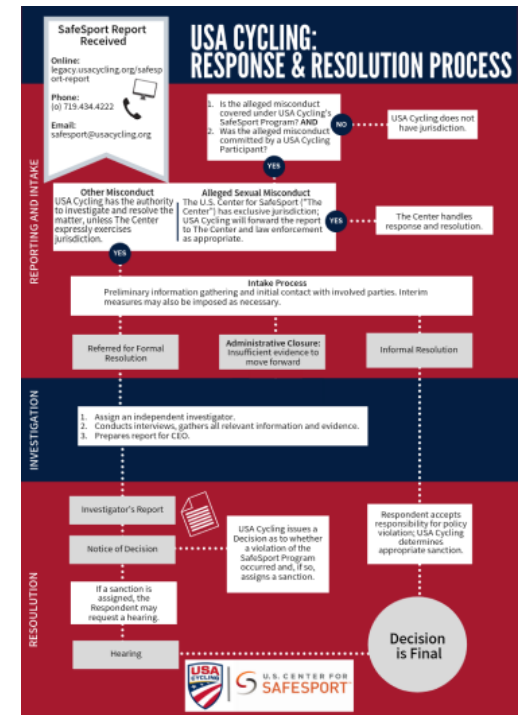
USA CYCLING: RESPONSE & RESOLUTION PROCESS

SafeSport Report Received

Online: legacy.usacycling.org/safesport-report

Phone: (o) 719.434.4222

Email: safesport@usacycling.org

REPORTING AND INTAKE

1. Is the alleged misconduct covered under USA Cycling's SafeSport Program? AND
2. Was the alleged misconduct committed by a USA Cycling Participant?

NO

USA Cycling does not have jurisdiction.

YES

Other Misconduct
USA Cycling has the authority to investigate and resolve the matter, unless The Center expressly exercises jurisdiction.

Alleged Sexual Misconduct
The U.S. Center for SafeSport ("The Center") has exclusive jurisdiction; USA Cycling will forward the report to The Center and law enforcement as appropriate.

YES

The Center handles response and resolution.

YES

Intake Process
Preliminary information gathering and initial contact with involved parties. Interim measures may also be imposed as necessary.

Referred for Formal Resolution

Administrative Closure: Insufficient evidence to move forward

Informal Resolution

INVESTIGATION

1. Assign an independent investigator.
2. Conducts interviews, gathers all relevant information and evidence.
3. Prepares report for CEO.

RESOULTION

Investigator's Report

Notice of Decision

USA Cycling issues a Decision as to whether a violation of the SafeSport Program occurred and, if so, assigns a sanction.

Respondent accepts responsibility for policy violation; USA Cycling determines appropriate sanction.

If a sanction is assigned, the Respondent may request a hearing.

Hearing

Decision is Final

USA CYCLING

U.S. CENTER FOR SAFESPORT